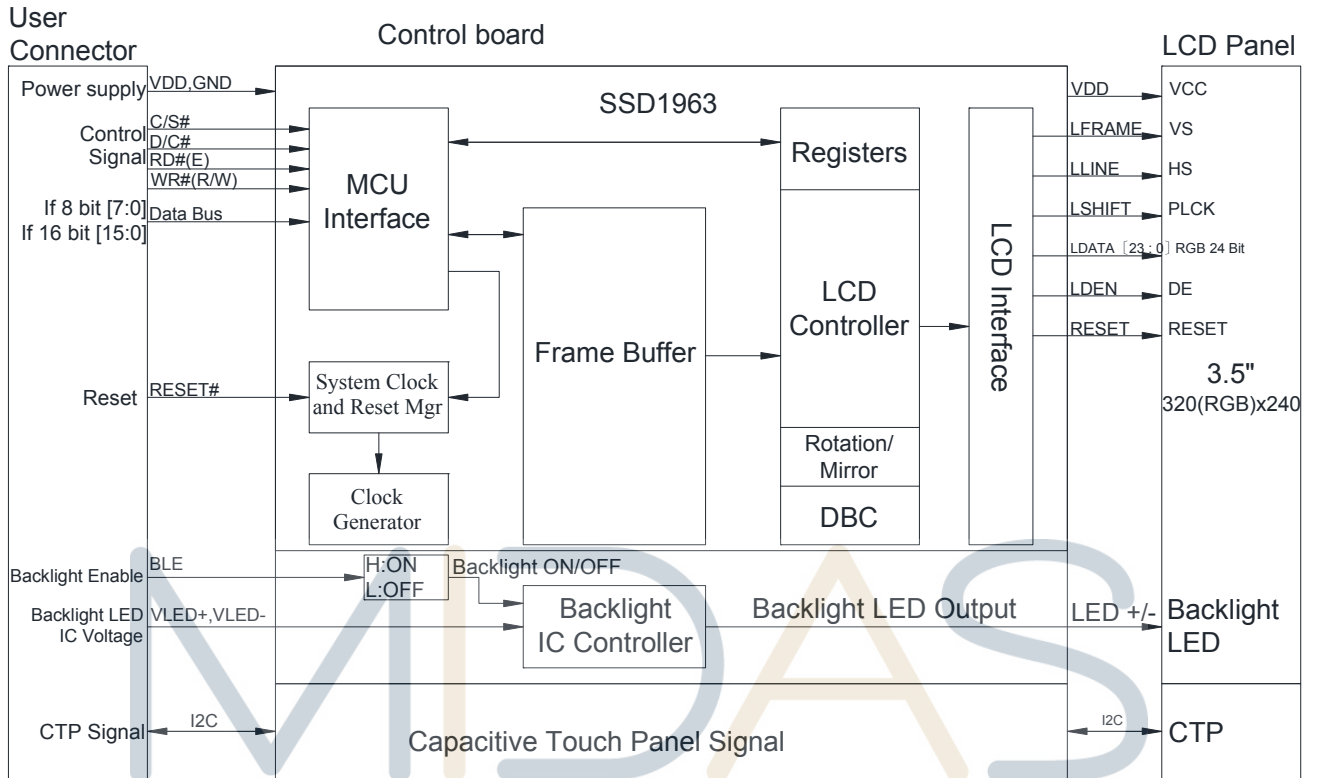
User Connector

Control board

LCD Panel

Power supply
VDD,GND

SSD1963

VDD
VCC

Control Signal
C/S#
D/C#
RD#(E)
WR#(R/W)

MCU Interface

Registers

LFRAME
VS

LLINE
HS

If 8 bit [7:0]
If 16 bit [15:0]
Data Bus

LSHIFT
PLCK

LDATA［23：0］RGB 24 Bit

LCD Interface

LCD Controller

LDEN
DE

RESET
RESET

Frame Buffer

Reset
RESET#

System Clock and Reset Mgr

3.5"
320(RGB)x240

Rotation/ Mirror

Clock Generator

DBC

Backlight Enable
BLE

H:ON
L:OFF

Backlight ON/OFF

Backlight LED IC Voltage
VLED+,VLED-

Backlight IC Controller

Backlight LED Output

LED +/-

Backlight LED

CTP Signal
I2C

Capacitive Touch Panel Signal

I2C
CTP

MIDAS